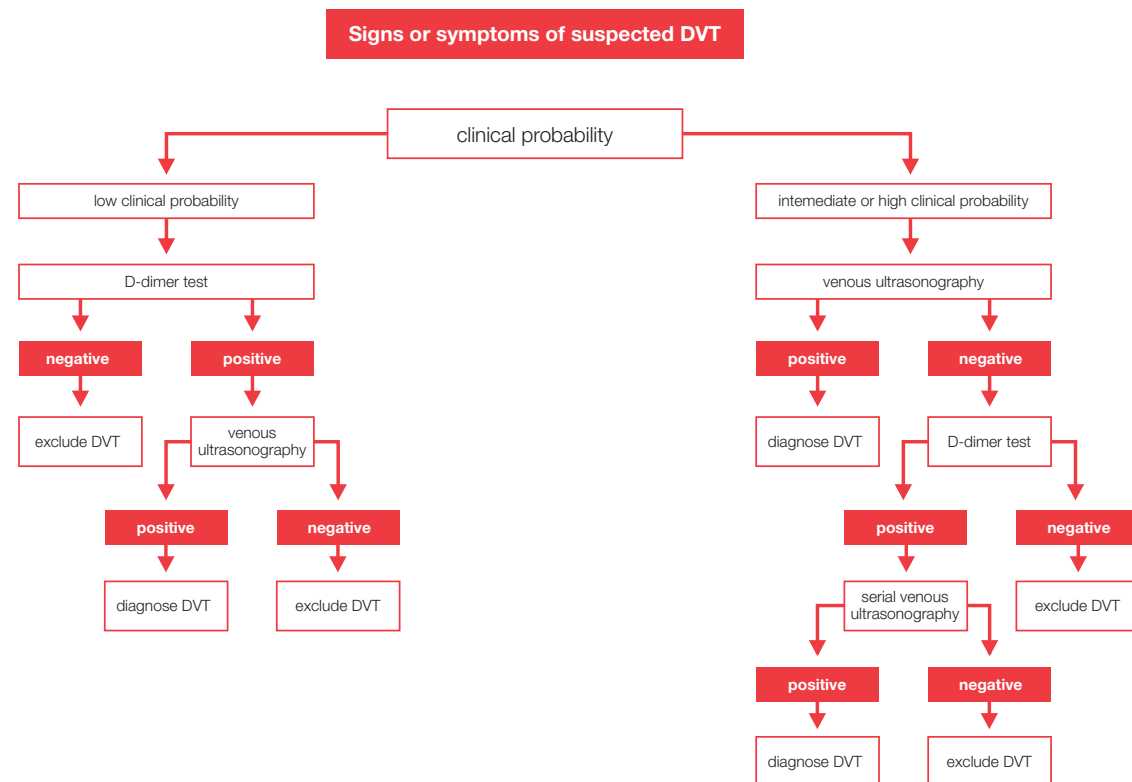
Signs or symptoms of suspected DVT

clinical probability

low clinical probability

D-dimer test

negative

positive

exclude DVT

venous ultrasonography

positive

negative

diagnose DVT

exclude DVT

intemediate or high clinical probability

venous ultrasonography

positive

negative

diagnose DVT

D-dimer test

positive

negative

serial venous ultrasonography

exclude DVT

positive

negative

diagnose DVT

exclude DVT